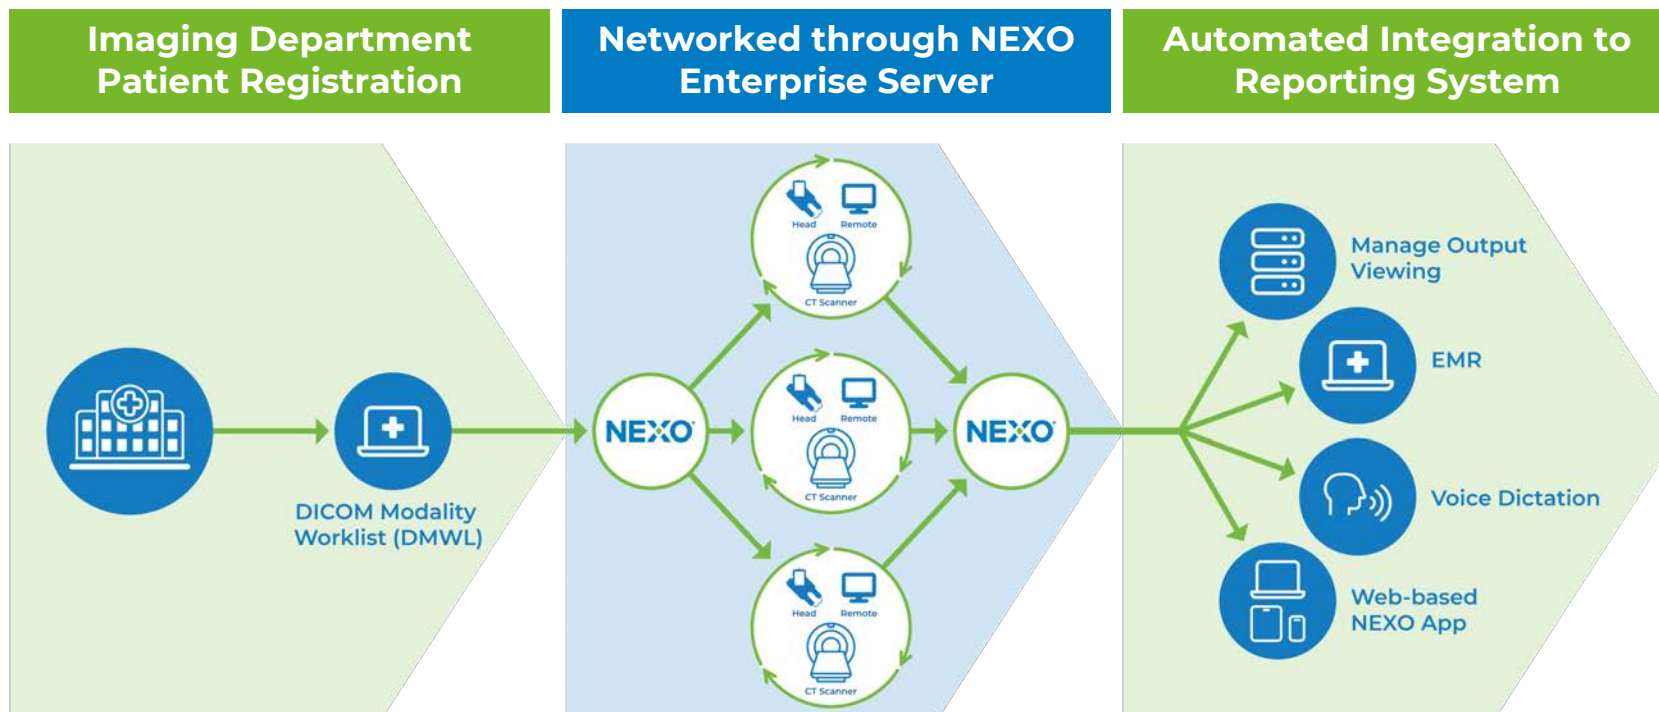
Imaging Department Patient Registration

Networked through NEXO Enterprise Server

Automated Integration to Reporting System

DICOM Modality Worklist (DMWL)

NEXO

Head

Remote

CT Scanner

Head

Remote

CT Scanner

Head

Remote

CT Scanner

NEXO

Manage Output Viewing

EMR

Voice Dictation

Web-based NEXO App